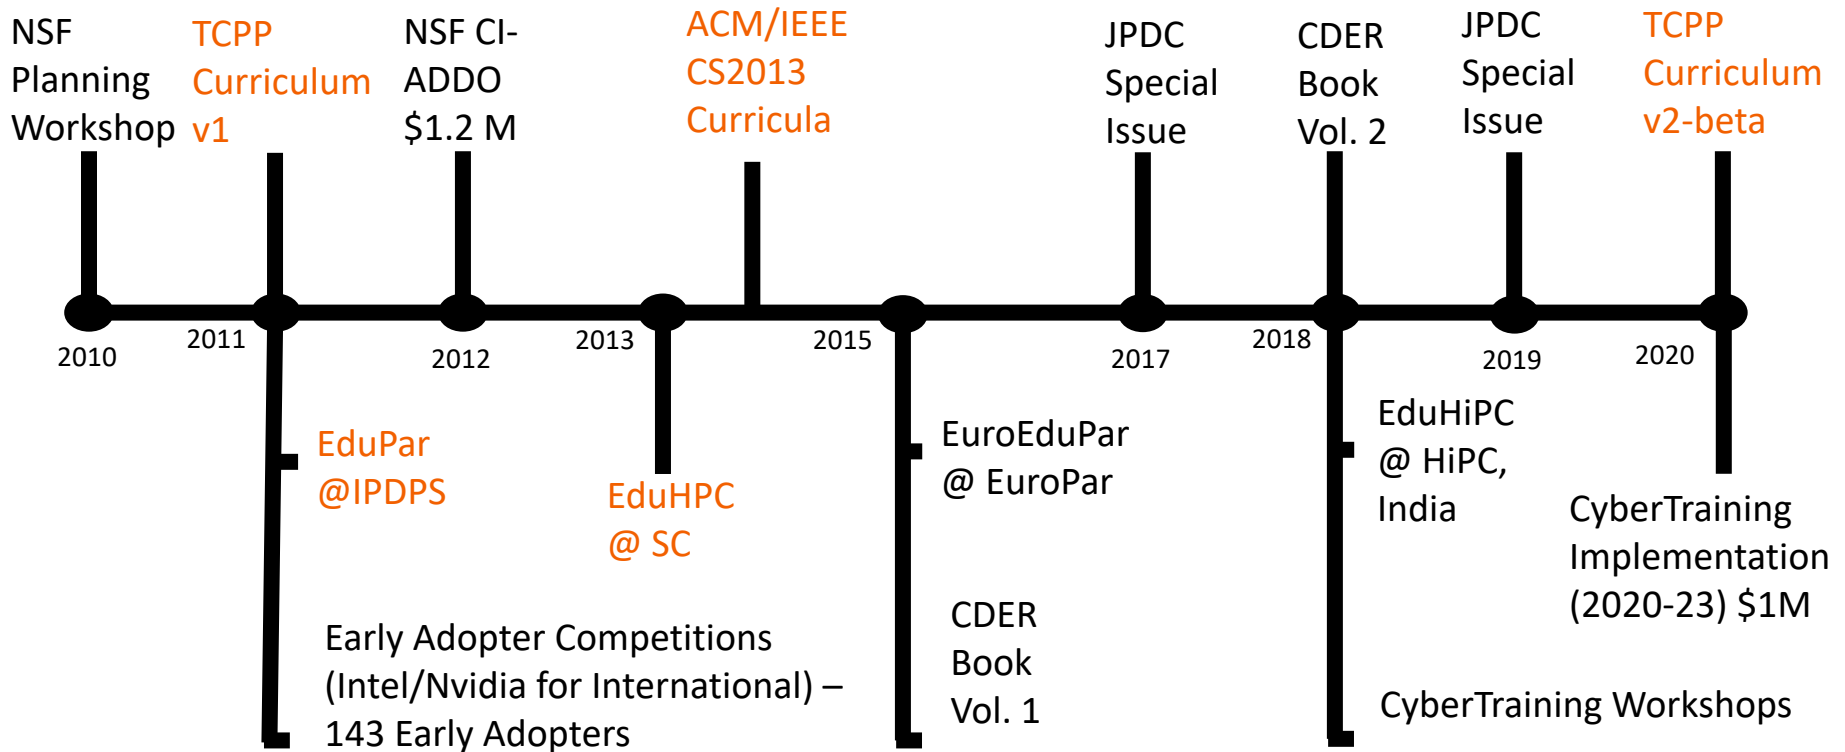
NSF Planning Workshop

TCPP Curriculum v1

NSF CI-ADDO $1.2 M

ACM/IEEE CS2013 Curricula

JPDC Special Issue

CDER Book Vol. 2

JPDC Special Issue

TCPP Curriculum v2-beta

2010

2011

2012

2013

2015

2017

2018

2019

2020

EduPar @IPDPS

EduHPC @ SC

EuroEduPar @ EuroPar

EduHiPC @ HiPC, India

CyberTraining Implementation (2020-23) $1M

Early Adopter Competitions (Intel/Nvidia for International) – 143 Early Adopters

CDER Book Vol. 1

CyberTraining Workshops